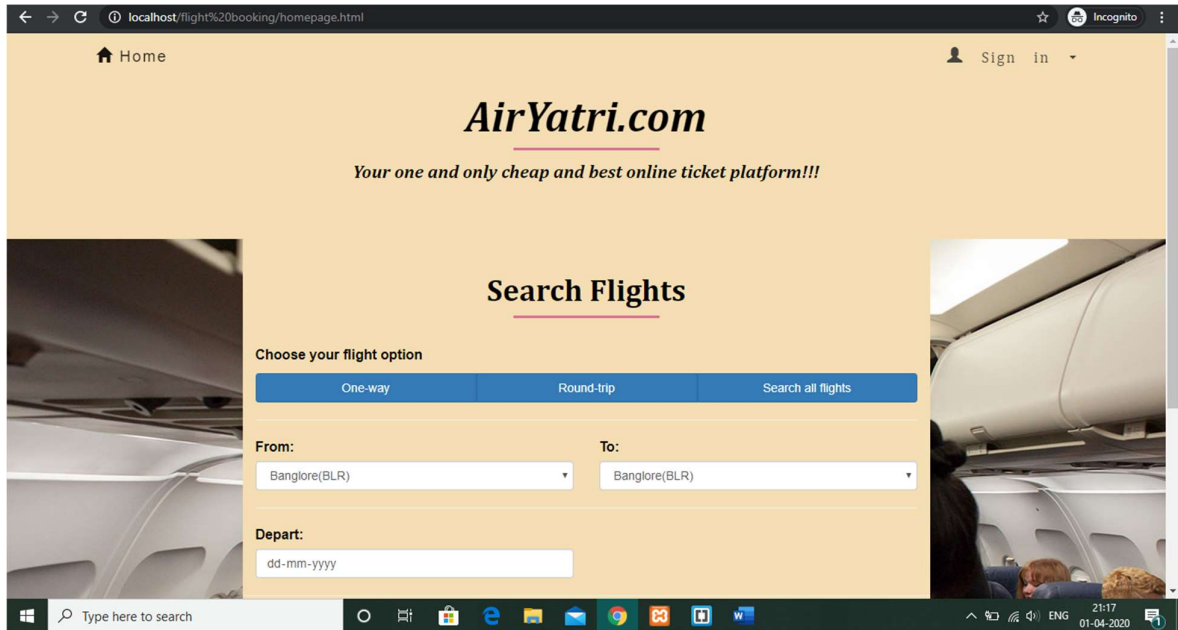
localhost/flight%20booking/homepage.html

Incognito

Home

Sign in

AirYatri.com

Your one and only cheap and best online ticket platform!!!

Search Flights

Choose your flight option

| One-way | Round-trip | Search all flights |
|---|---|---|

From:

Banglore(BLR)

To:

Banglore(BLR)

Depart:

dd-mm-yyyy

Type here to search

ENG

21:17
01-04-2020